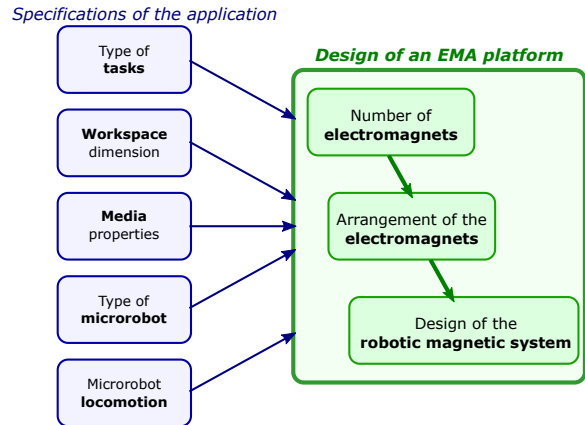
Specifications of the application

Type of **tasks**

**Workspace** dimension

**Media** properties

Type of **microrobot**

Microrobot **locomotion**

Design of an EMA platform

Number of **electromagnets**

Arrangement of the **electromagnets**

Design of the **robotic magnetic system**